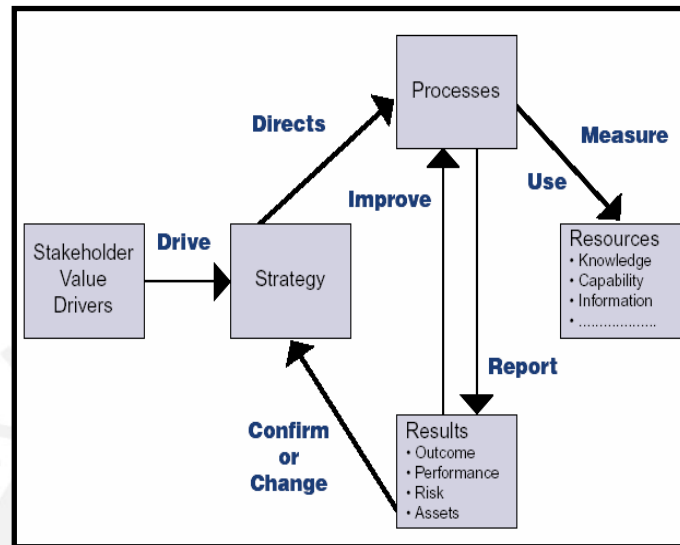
Processes

Directs

Measure

Use

Improve

Stakeholder Value Drivers

Drive

Strategy

Resources
• Knowledge
• Capability
• Information
• ....................

Report

Confirm or Change

Results
• Outcome
• Performance
• Risk
• Assets